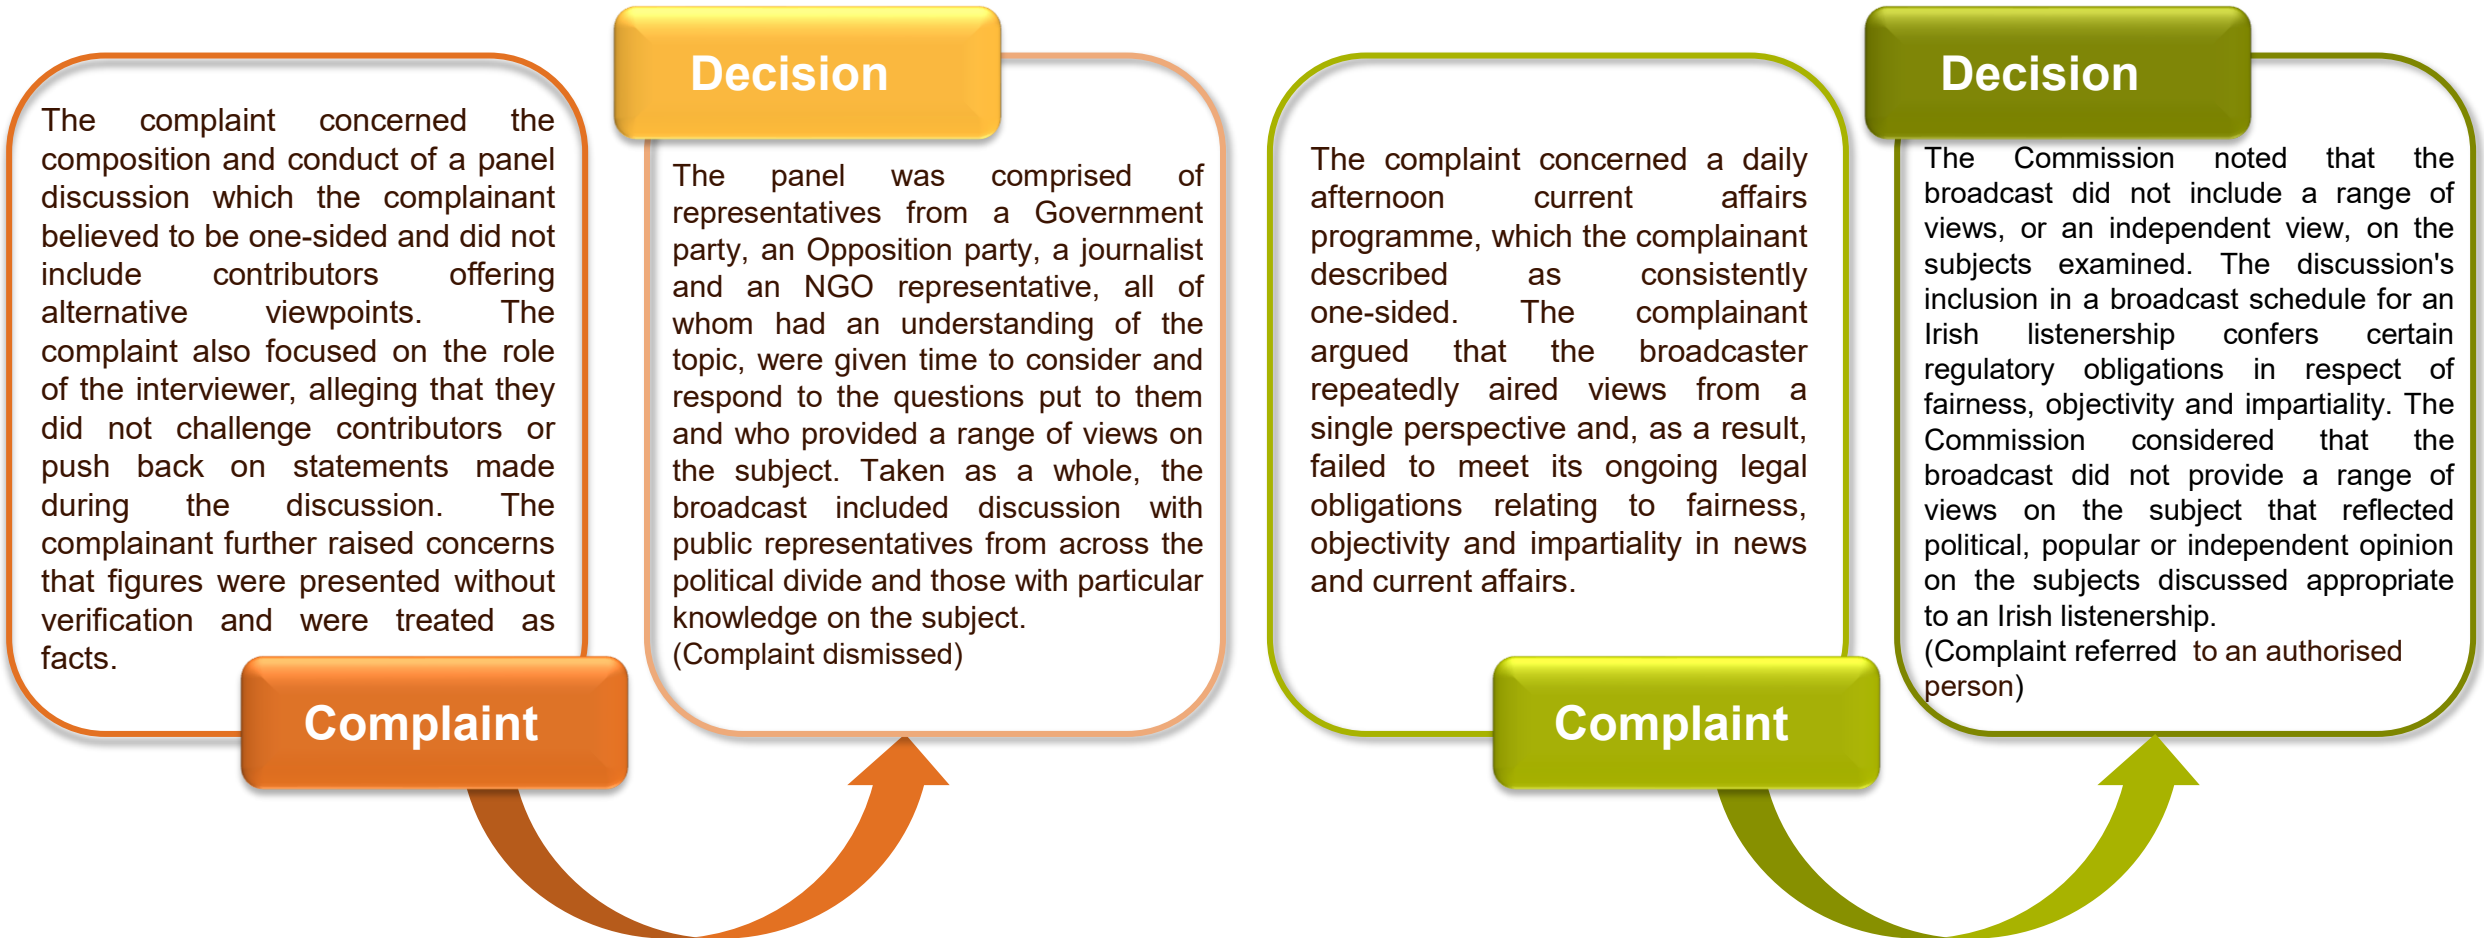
The complaint concerned the composition and conduct of a panel discussion which the complainant believed to be one-sided and did not include contributors offering alternative viewpoints. The complaint also focused on the role of the interviewer, alleging that they did not challenge contributors or push back on statements made during the discussion. The complainant further raised concerns that figures were presented without verification and were treated as facts.

Complaint

Decision

The panel was comprised of representatives from a Government party, an Opposition party, a journalist and an NGO representative, all of whom had an understanding of the topic, were given time to consider and respond to the questions put to them and who provided a range of views on the subject. Taken as a whole, the broadcast included discussion with public representatives from across the political divide and those with particular knowledge on the subject.
(Complaint dismissed)

The complaint concerned a daily afternoon current affairs programme, which the complainant described as consistently one-sided. The complainant argued that the broadcaster repeatedly aired views from a single perspective and, as a result, failed to meet its ongoing legal obligations relating to fairness, objectivity and impartiality in news and current affairs.

Complaint

Decision

The Commission noted that the broadcast did not include a range of views, or an independent view, on the subjects examined. The discussion's inclusion in a broadcast schedule for an Irish listenership confers certain regulatory obligations in respect of fairness, objectivity and impartiality. The Commission considered that the broadcast did not provide a range of views on the subject that reflected political, popular or independent opinion on the subjects discussed appropriate to an Irish listenership.
(Complaint referred to an authorised person)